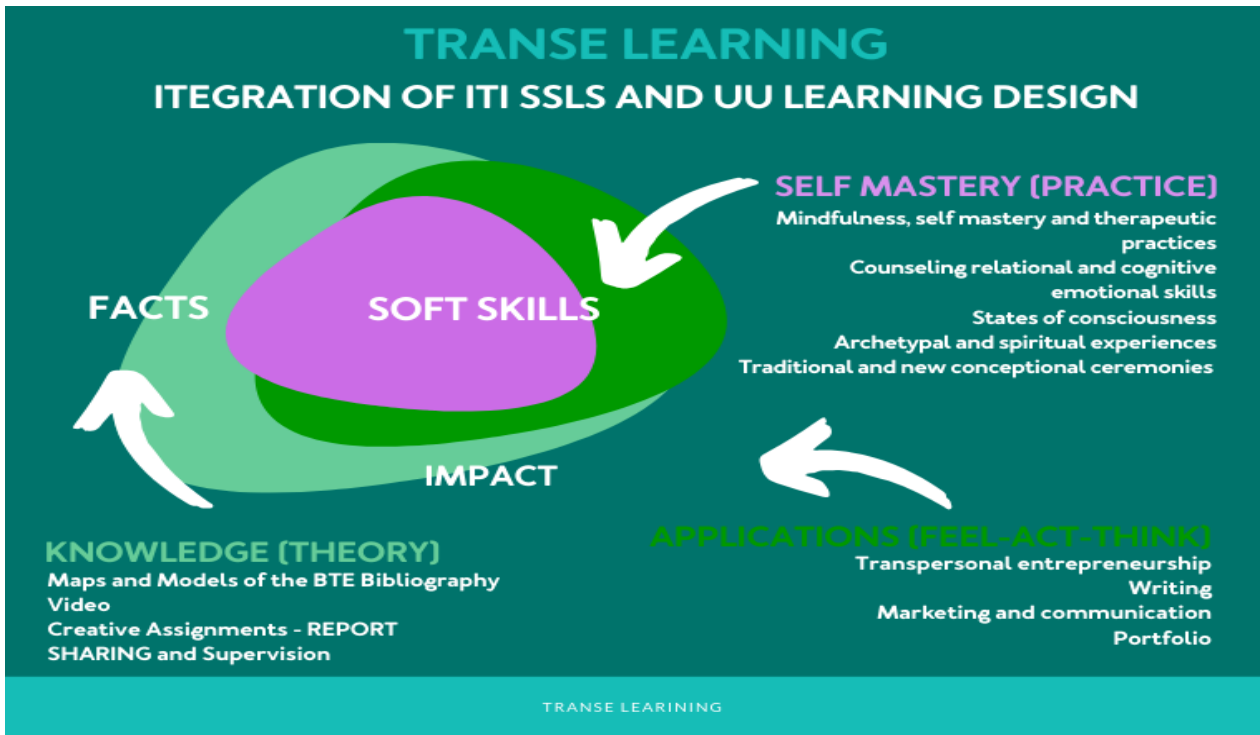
TRANSE LEARNING

ITEGRATION OF ITI SSLS AND UU LEARNING DESIGN

SELF MASTERY (PRACTICE)

Mindfulness, self mastery and therapeutic practices
Counseling relational and cognitive emotional skills
States of consciousness
Archetypal and spiritual experiences
Traditional and new conceptional ceremonies

FACTS

SOFT SKILLS

IMPACT

KNOWLEDGE (THEORY)

Maps and Models of the BTE Bibliography
Video
Creative Assignments - REPORT
SHARING and Supervision

APPLICATIONS (FEEL-ACT-THINK)

Transpersonal entrepreneurship
Writing
Marketing and communication
Portfolio

TRANSE LEARINING